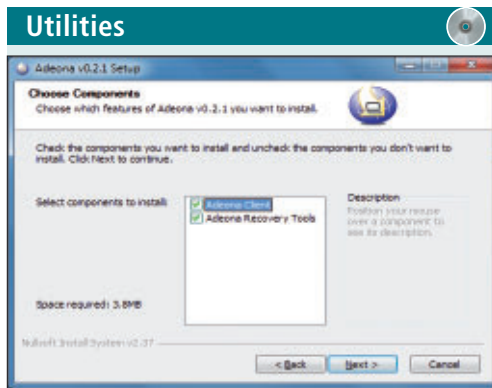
Utilities

Adeona v0.2.1 Setup

Choose Components
Choose which features of Adeona v0.2.1 you want to install.

Check the components you want to install and uncheck the components you don't want to install. Click Next to continue.

Select components to install:

Adeona Client
Adeona Recovery Tools

Description
Position your mouse over a component to see its description.

Space required: 3.8MB

Nullsoft Install System v2.37

< Back
Next >
Cancel